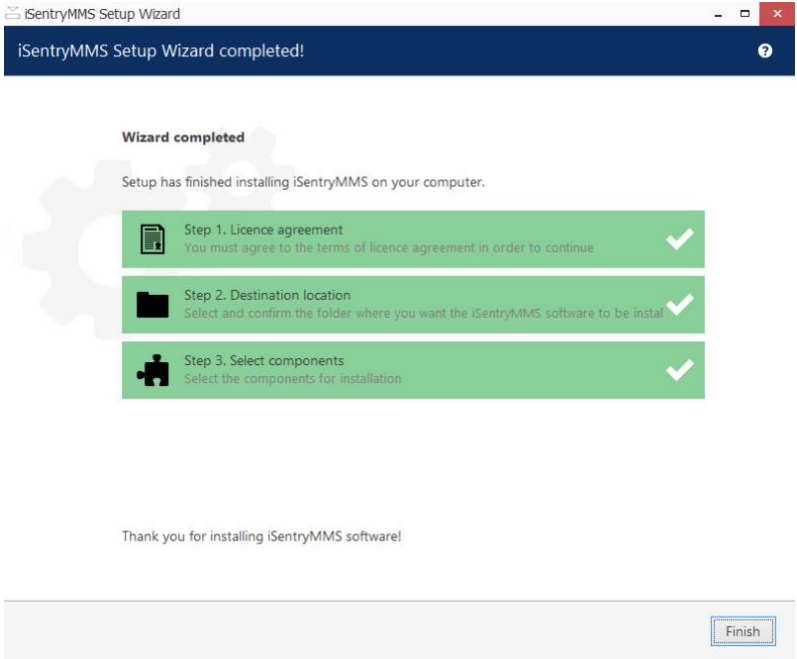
iSentryMMS Setup Wizard

iSentryMMS Setup Wizard completed!

?

Wizard completed

Setup has finished installing iSentryMMS on your computer.

Step 1. Licence agreement
You must agree to the terms of licence agreement in order to continue

Step 2. Destination location
Select and confirm the folder where you want the iSentryMMS software to be instal

Step 3. Select components
Select the components for installation

Thank you for installing iSentryMMS software!

Finish